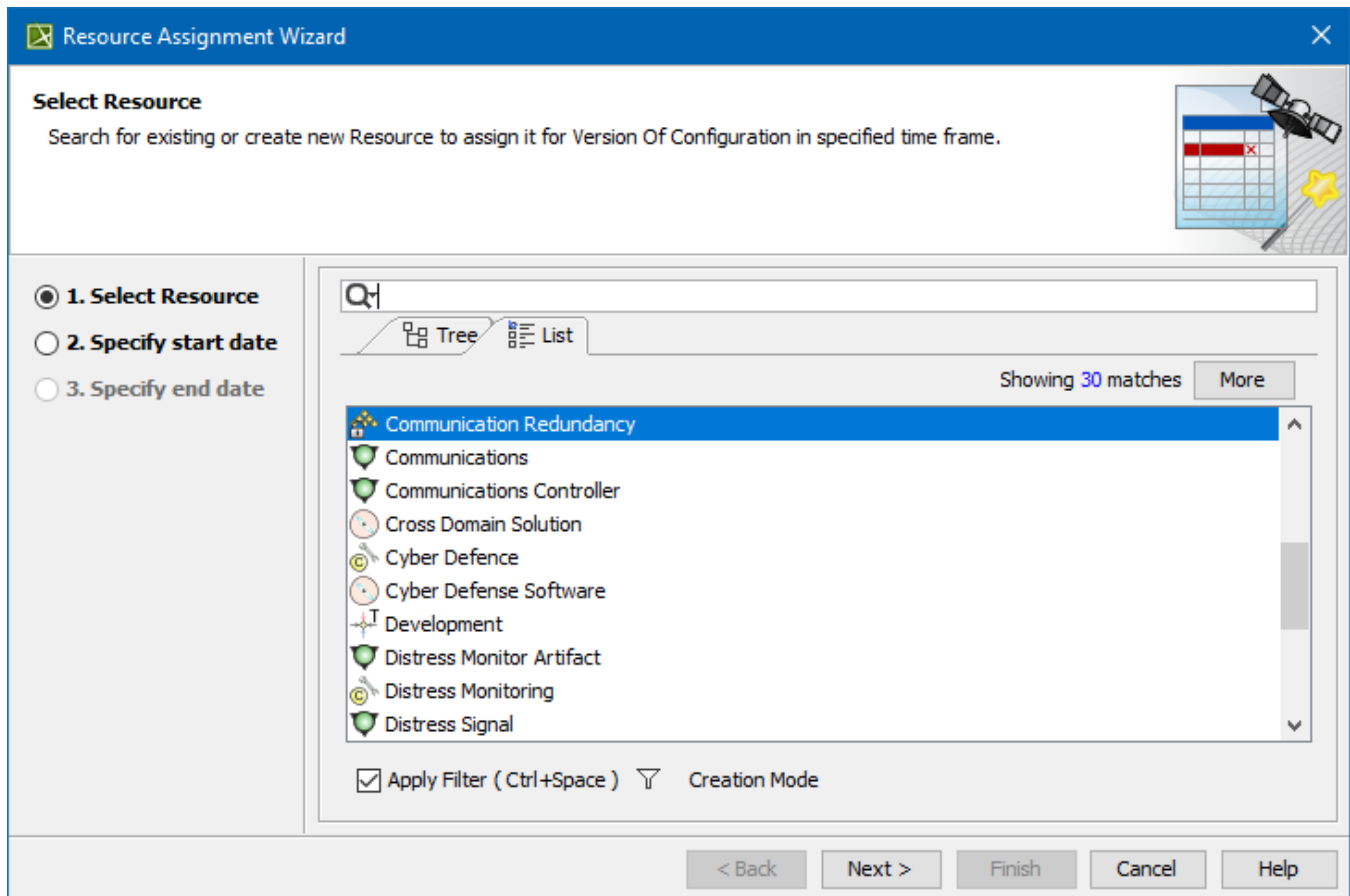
Resource Assignment Wizard

Select Resource

Search for existing or create new Resource to assign it for Version Of Configuration in specified time frame.

1. Select Resource
2. Specify start date
3. Specify end date

Tree
List

Showing 30 matches
More

Communication Redundancy
Communications
Communications Controller
Cross Domain Solution
Cyber Defence
Cyber Defense Software
Development
Distress Monitor Artifact
Distress Monitoring
Distress Signal

Apply Filter ( Ctrl+Space )
Creation Mode

< Back
Next >
Finish
Cancel
Help